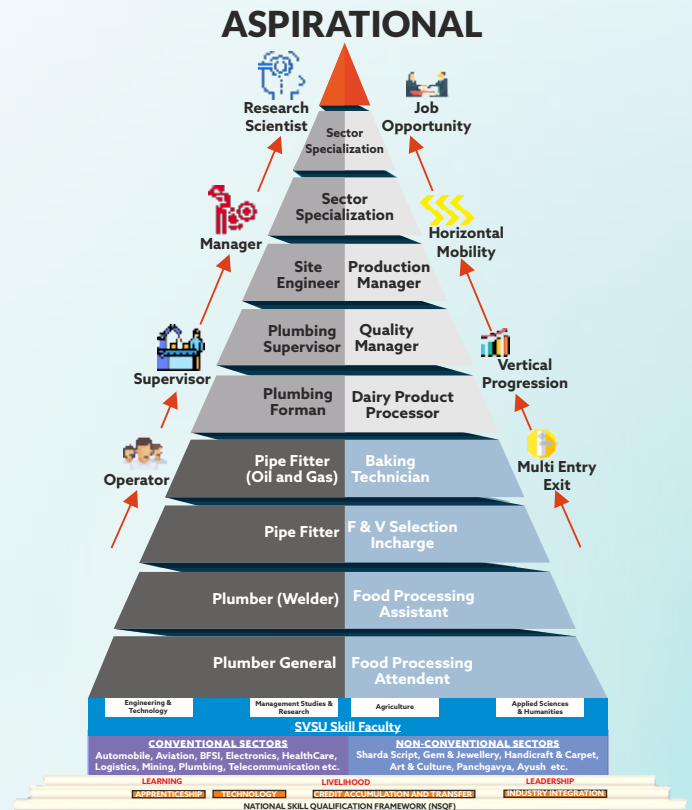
ASPIRATIONAL

Research Scientist

Job Opportunity

Sector Specialization

Sector Specialization

Manager

Horizontal Mobility

Site Engineer

Production Manager

Plumbing Supervisor

Quality Manager

Supervisor

Vertical Progression

Plumbing Forman

Dairy Product Processor

Operator

Pipe Fitter (Oil and Gas)

Baking Technician

Multi Entry Exit

Pipe Fitter

F & V Selection Incharge

Plumber (Welder)

Food Processing Assistant

Plumber General

Food Processing Attendent

Engineering & Technology

Management Studies & Research

Agriculture

Applied Sciences & Humanities

SVSU Skill Faculty

CONVENTIONAL SECTORS
Automobile, Aviation, BFSI, Electronics, HealthCare, Logistics, Mining, Plumbing, Telecommunication etc.

NON-CONVENTIONAL SECTORS
Sharda Script, Gem & Jewellery, Handicraft & Carpet, Art & Culture, Panchgavya, Ayush etc.

LEARNING

LIVELIHOOD

LEADERSHIP

APPRENTICESHIP

TECHNOLOGY

CREDIT ACCUMULATION AND TRANSFER

INDUSTRY INTEGRATION

NATIONAL SKILL QUALIFICATION FRAMEWORK (NSQF)